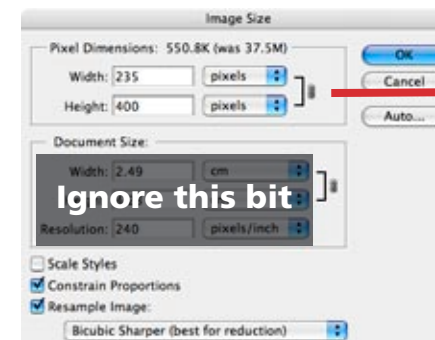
Image Size

Pixel Dimensions: 550.8K (was 37.5M)

Width: 235 pixels

Height: 400 pixels

OK

Cancel

Auto...

Document Size:

Width: 2.49 cm

Ignore this bit

Resolution: 240 pixels/inch

Scale Styles

Constrain Proportions

Resample Image:

Bicubic Sharper (best for reduction)